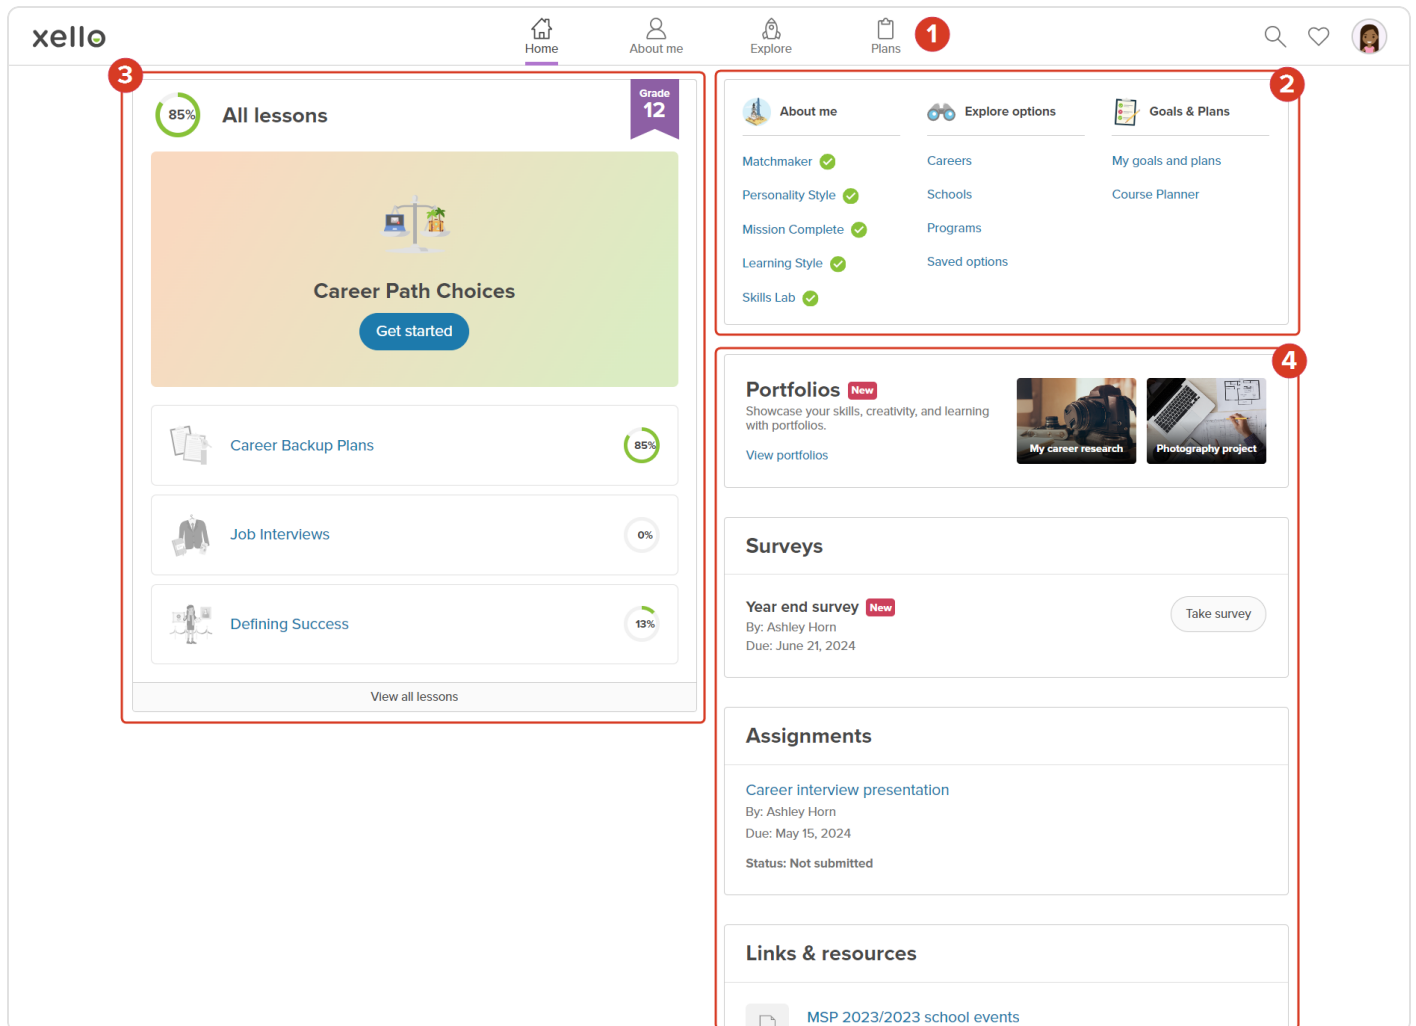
xello

Home
About me
Explore
Plans
1

3

85%
All lessons
Grade 12

Career Path Choices
Get started

Career Backup Plans 85%

Job Interviews 0%

Defining Success 13%

View all lessons

2

About me
Matchmaker
Personality Style
Mission Complete
Learning Style
Skills Lab

Explore options
Careers
Schools
Programs
Saved options

Goals & Plans
My goals and plans
Course Planner

4

Portfolios New
Showcase your skills, creativity, and learning with portfolios.
View portfolios
My career research
Photography project

Surveys
Year end survey New
By: Ashley Horn
Due: June 21, 2024
Take survey

Assignments
Career interview presentation
By: Ashley Horn
Due: May 15, 2024
Status: Not submitted

Links & resources
MSP 2023/2023 school events